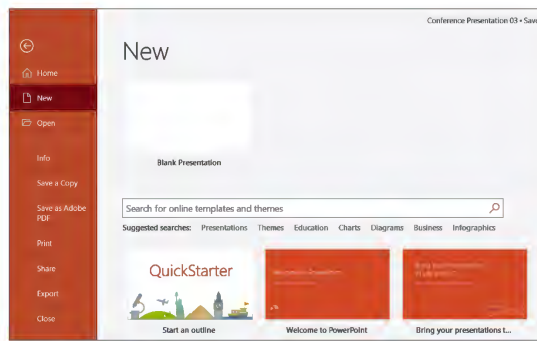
Conference Presentation 03 • Sav

Home

New

Open

Info

Save a Copy

Save as Adobe PDF

Print

Share

Export

Close

New

Blank Presentation

Search for online templates and themes

Suggested searches: Presentations Themes Education Charts Diagrams Business Infographics

QuickStarter

Start an outline

Welcome to PowerPoint

Bring your presentations t...